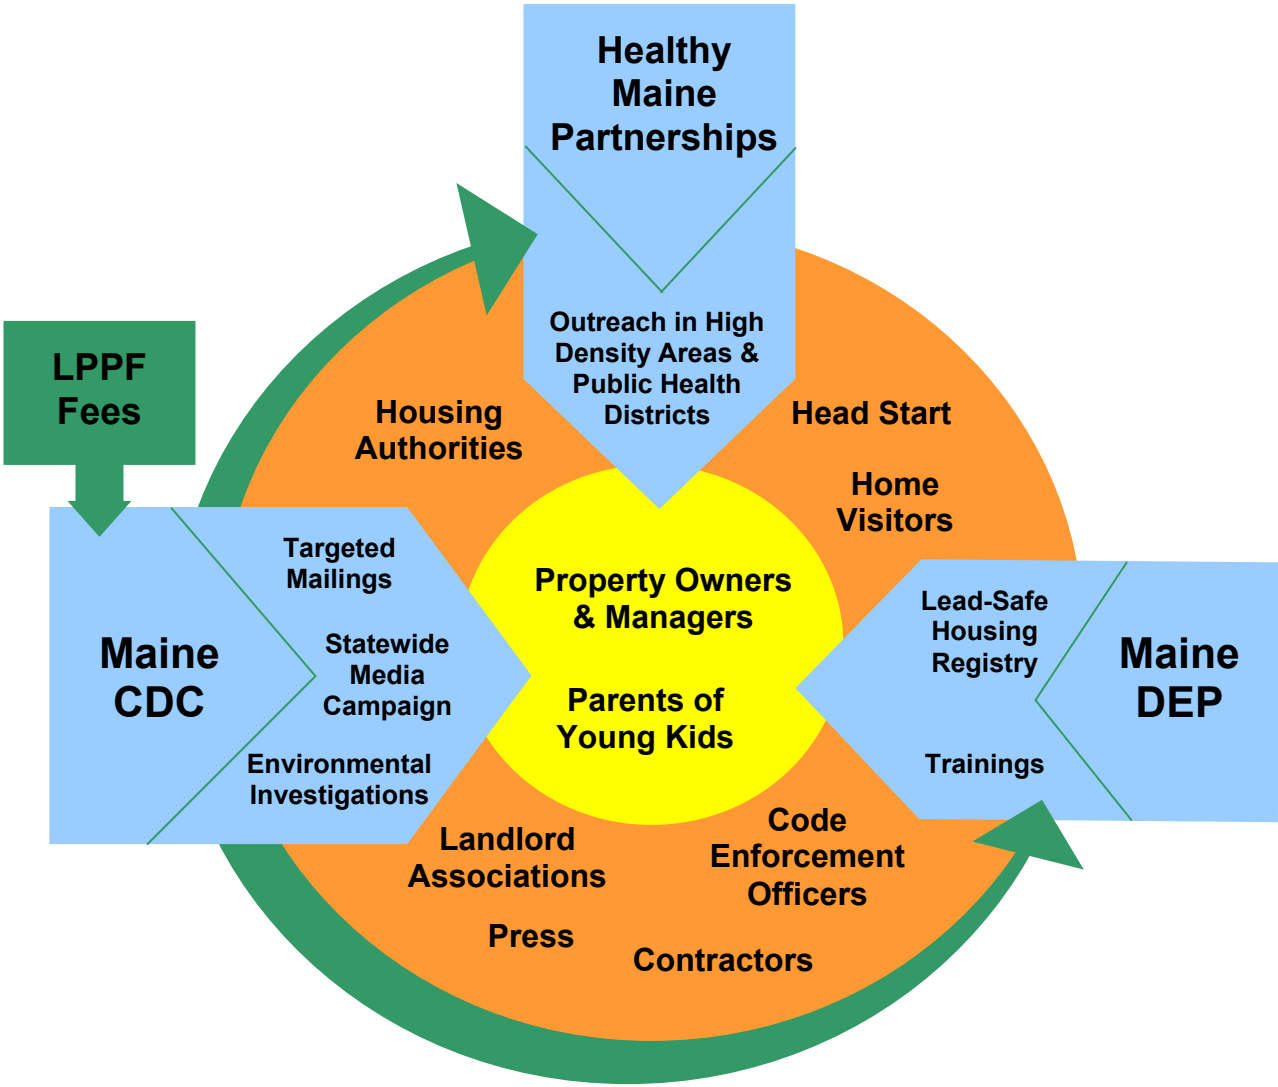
Healthy Maine Partnerships

Outreach in High Density Areas & Public Health Districts

LPPF Fees

Housing Authorities

Head Start

Home Visitors

Maine CDC

Targeted Mailings

Statewide Media Campaign

Environmental Investigations

Property Owners & Managers

Parents of Young Kids

Lead-Safe Housing Registry

Trainings

Maine DEP

Landlord Associations

Code Enforcement Officers

Press

Contractors